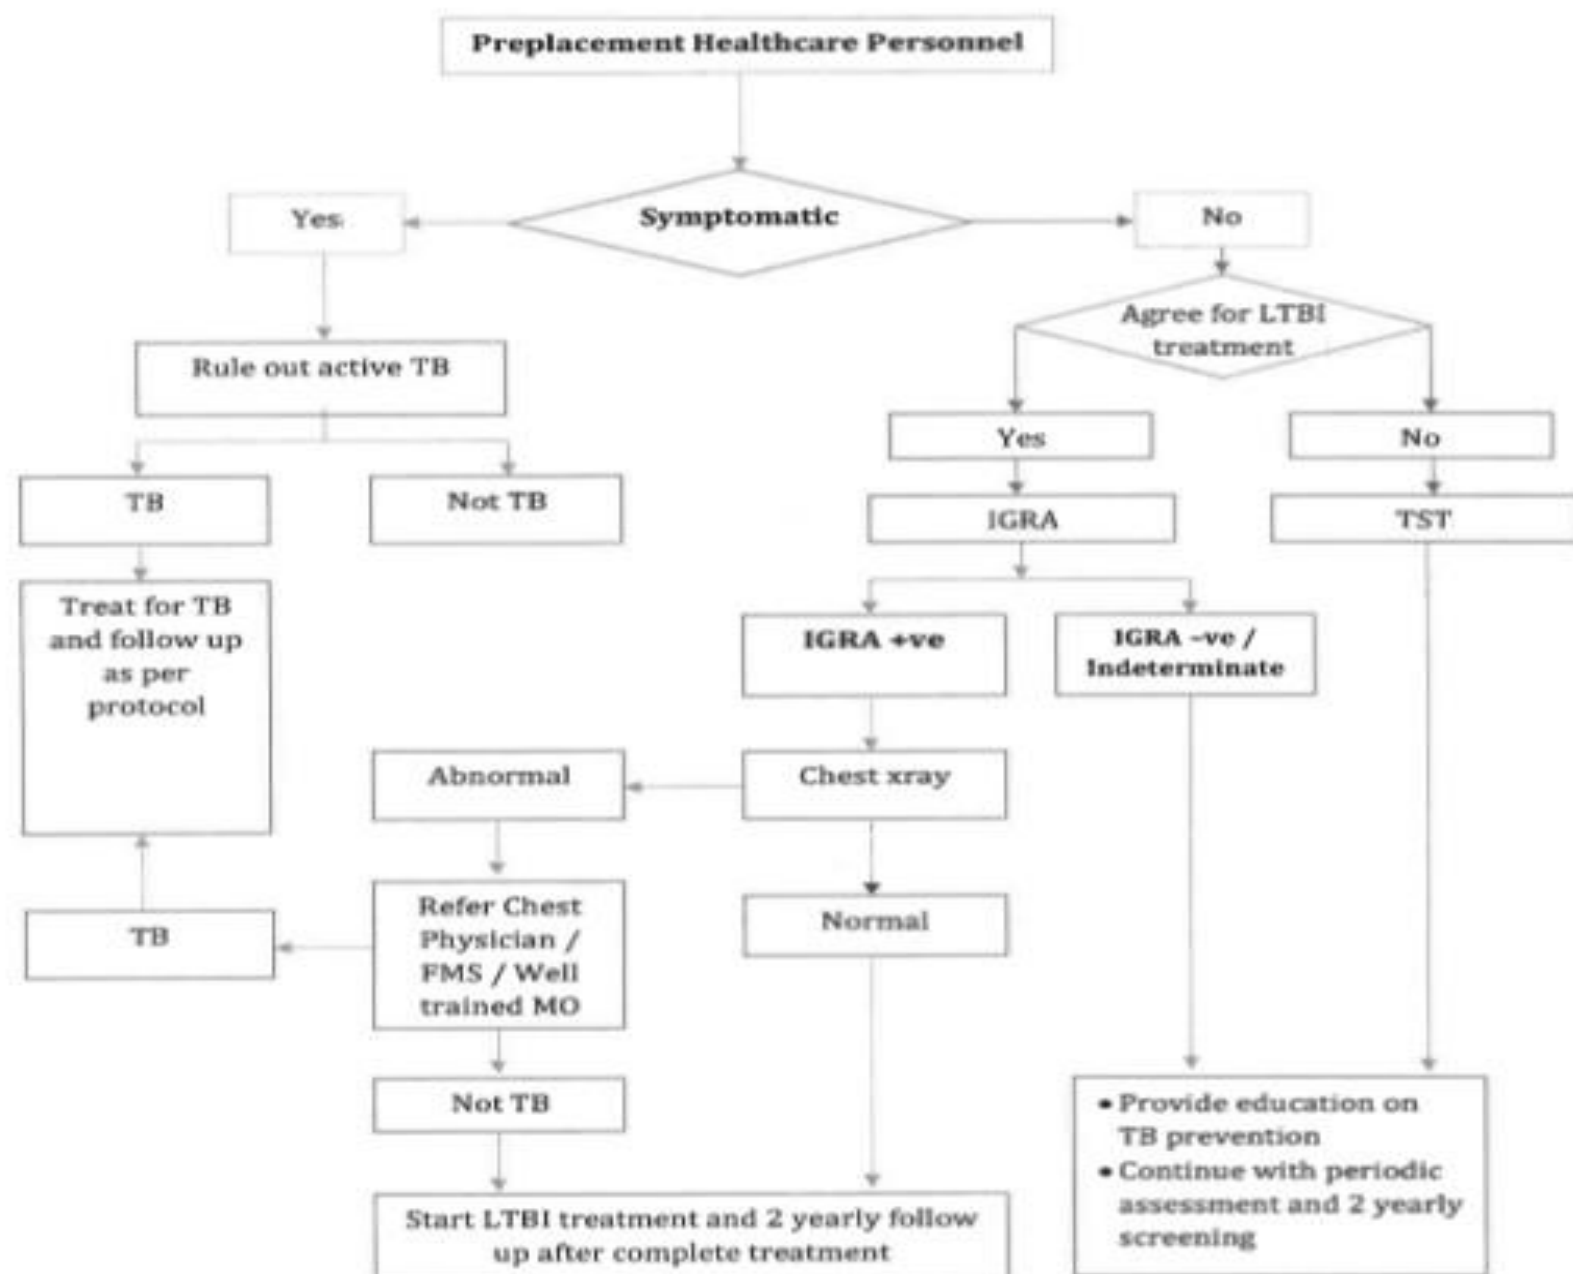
Preplacement Healthcare Personnel

Symptomatic

Yes

No

Rule out active TB

Agree for LTBI treatment

TB

Not TB

Yes

No

IGRA

TST

Treat for TB and follow up as per protocol

IGRA +ve

IGRA –ve / Indeterminate

Abnormal

Chest xray

TB

Refer Chest Physician / FMS / Well trained MO

Normal

Not TB

• Provide education on TB prevention
• Continue with periodic assessment and 2 yearly screening

Start LTBI treatment and 2 yearly follow up after complete treatment